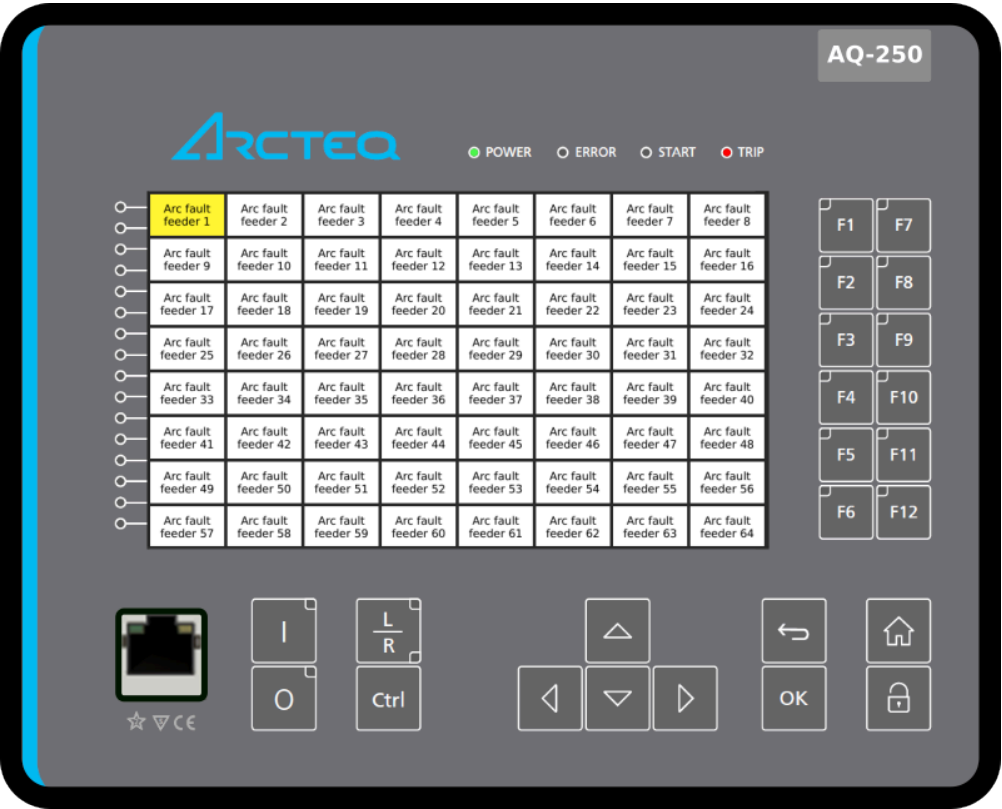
AQ-250

ARCTEQ

POWER ERROR START TRIP

| Arc fault feeder 1 | Arc fault feeder 2 | Arc fault feeder 3 | Arc fault feeder 4 | Arc fault feeder 5 | Arc fault feeder 6 | Arc fault feeder 7 | Arc fault feeder 8 |
|---|---|---|---|---|---|---|---|
| Arc fault feeder 9 | Arc fault feeder 10 | Arc fault feeder 11 | Arc fault feeder 12 | Arc fault feeder 13 | Arc fault feeder 14 | Arc fault feeder 15 | Arc fault feeder 16 |
| Arc fault feeder 17 | Arc fault feeder 18 | Arc fault feeder 19 | Arc fault feeder 20 | Arc fault feeder 21 | Arc fault feeder 22 | Arc fault feeder 23 | Arc fault feeder 24 |
| Arc fault feeder 25 | Arc fault feeder 26 | Arc fault feeder 27 | Arc fault feeder 28 | Arc fault feeder 29 | Arc fault feeder 30 | Arc fault feeder 31 | Arc fault feeder 32 |
| Arc fault feeder 33 | Arc fault feeder 34 | Arc fault feeder 35 | Arc fault feeder 36 | Arc fault feeder 37 | Arc fault feeder 38 | Arc fault feeder 39 | Arc fault feeder 40 |
| Arc fault feeder 41 | Arc fault feeder 42 | Arc fault feeder 43 | Arc fault feeder 44 | Arc fault feeder 45 | Arc fault feeder 46 | Arc fault feeder 47 | Arc fault feeder 48 |
| Arc fault feeder 49 | Arc fault feeder 50 | Arc fault feeder 51 | Arc fault feeder 52 | Arc fault feeder 53 | Arc fault feeder 54 | Arc fault feeder 55 | Arc fault feeder 56 |
| Arc fault feeder 57 | Arc fault feeder 58 | Arc fault feeder 59 | Arc fault feeder 60 | Arc fault feeder 61 | Arc fault feeder 62 | Arc fault feeder 63 | Arc fault feeder 64 |

F1 F7
F2 F8
F3 F9
F4 F10
F5 F11
F6 F12

I
O
L R
Ctrl
OK
CE